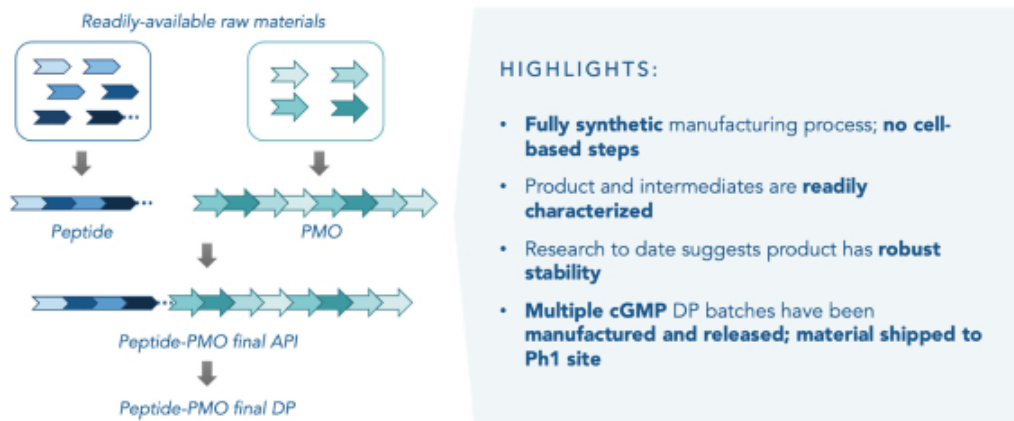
Readily-available raw materials

Peptide

PMO

Peptide-PMO final API

Peptide-PMO final DP

HIGHLIGHTS:

• Fully synthetic manufacturing process; no cell-based steps

• Product and intermediates are readily characterized

• Research to date suggests product has robust stability

• Multiple cGMP DP batches have been manufactured and released; material shipped to Ph1 site